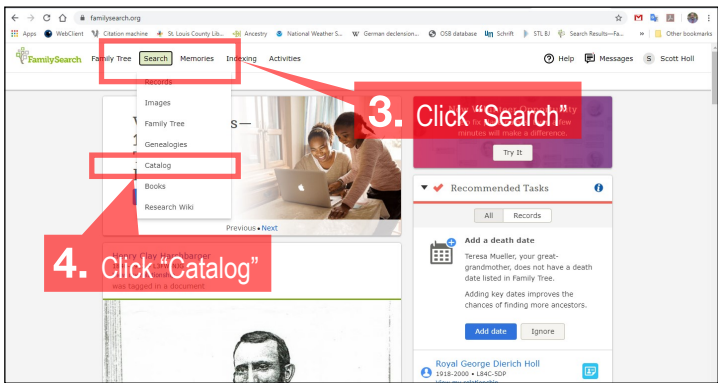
familysearch.org

Apps WebClient Citation machine St Louis County Lib... Ancestry National Weather S... German declension... OSB database Schrift STL BJ Search Results—Fa... » Other bookmarks

FamilySearch Family Tree Search Memories Indexing Activities

Help Messages S Scott Holl

Records

Images

Family Tree

Genealogies

Catalog

Books

Research Wiki

3. Click "Search"

minutes will make a difference.

Try It

Recommended Tasks

All Records

Add a death date

Teresa Mueller, your great-grandmother, does not have a death date listed in Family Tree.

Adding key dates improves the chances of finding more ancestors.

Add date Ignore

Previous • Next

4. Click "Catalog"

Henry Clay Hochbarger

was tagged in a document

Royal George Dierich Holl

1918-2000 • L84C-5DP